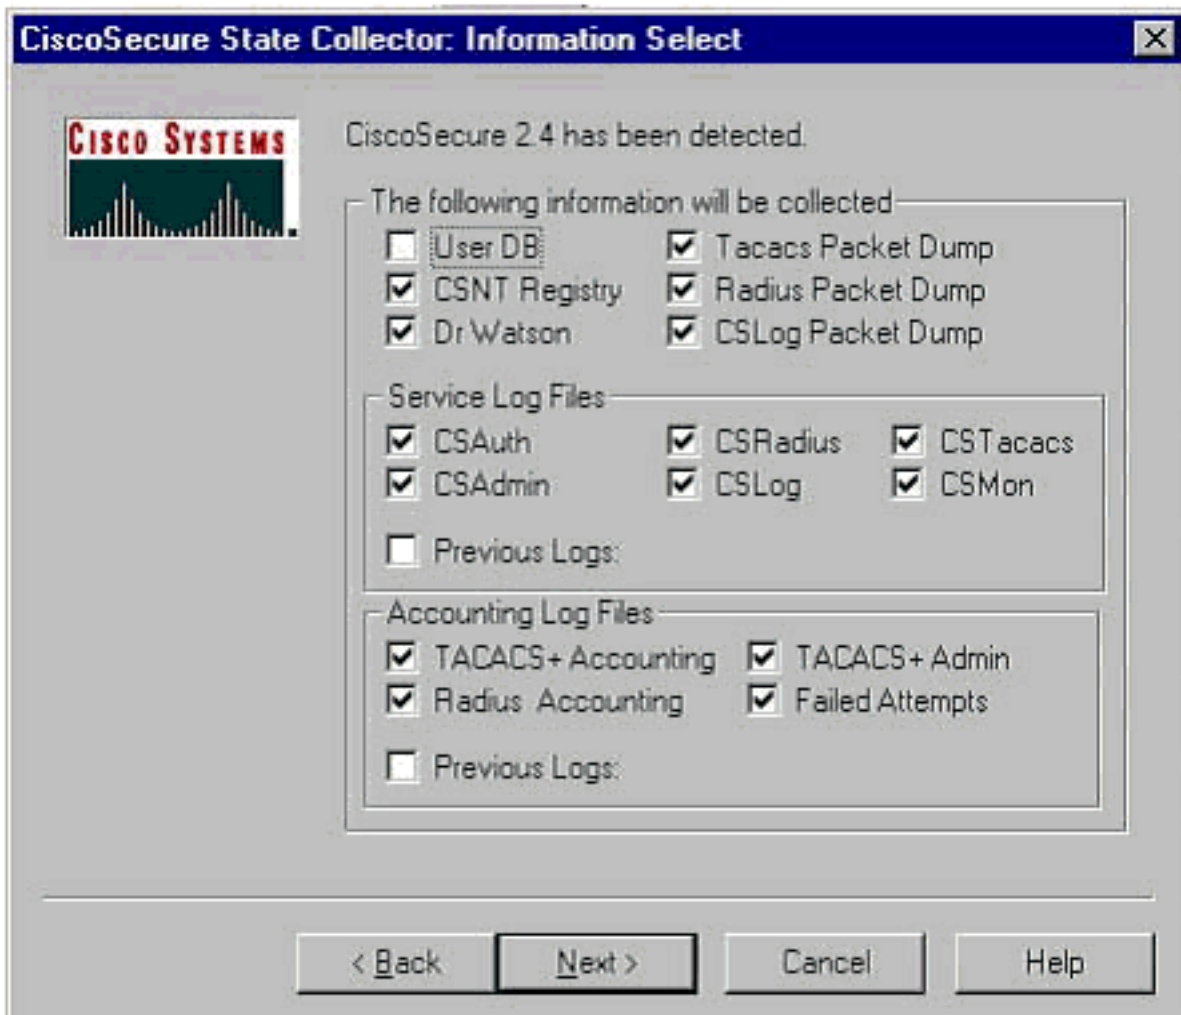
CiscoSecure State Collector: Information Select

Cisco Systems

CiscoSecure 2.4 has been detected.

The following information will be collected

User DB
CSNT Registry
Dr Watson
Tacacs Packet Dump
Radius Packet Dump
CSLog Packet Dump

Service Log Files

CSAuth
CSAdmin
CSRadius
CSLog
CSTacacs
CSMon

Previous Logs:

Accounting Log Files

TACACS+ Accounting
Radius Accounting
TACACS+ Admin
Failed Attempts

Previous Logs:

< Back
Next >
Cancel
Help